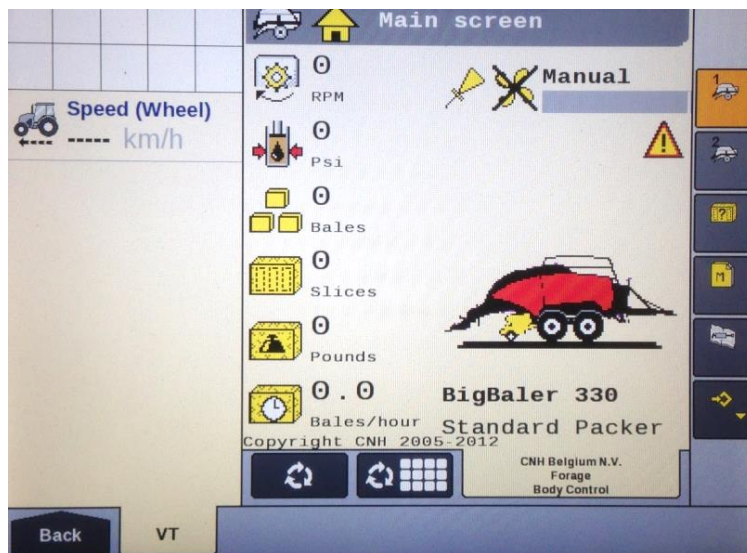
Main screen

Speed (Wheel)
----- km/h

0
RPM

0
Psi

0
Bales

0
Slices

0
Pounds

0.0
Bales/hour

Manual

BigBaler 330
Standard Packer

Copyright CNH 2005-2012

CNH Belgium N.V.
Forage
Body Control

1

2

?

M

Back

VT